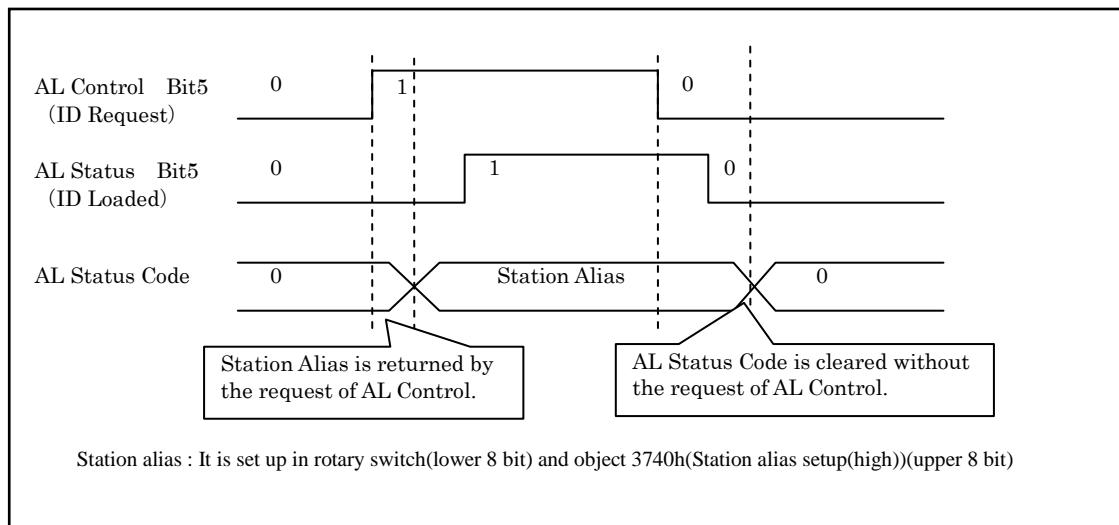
AL Control Bit5
(ID Request)

0

1

0

AL Status Bit5
(ID Loaded)

0

1

0

AL Status Code

0

Station Alias

0

Station Alias is returned by the request of AL Control.

AL Status Code is cleared without the request of AL Control.

Station alias : It is set up in rotary switch(lower 8 bit) and object 3740h(Station alias setup(high))(upper 8 bit)